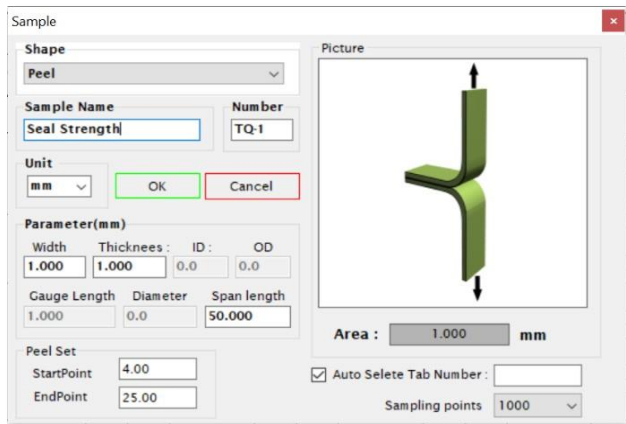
Sample

Shape
Peel

Sample Name
Seal Strength

Number
TQ-1

Unit
mm

OK

Cancel

Parameter(mm)
Width
1.000
Thicknees :
1.000
ID :
0.0
OD
0.0

Gauge Length
1.000
Diameter
0.0
Span length
50.000

Peel Set
StartPoint
4.00
EndPoint
25.00

Picture

Area :
1.000
mm

Auto Selete Tab Number :

Sampling points
1000